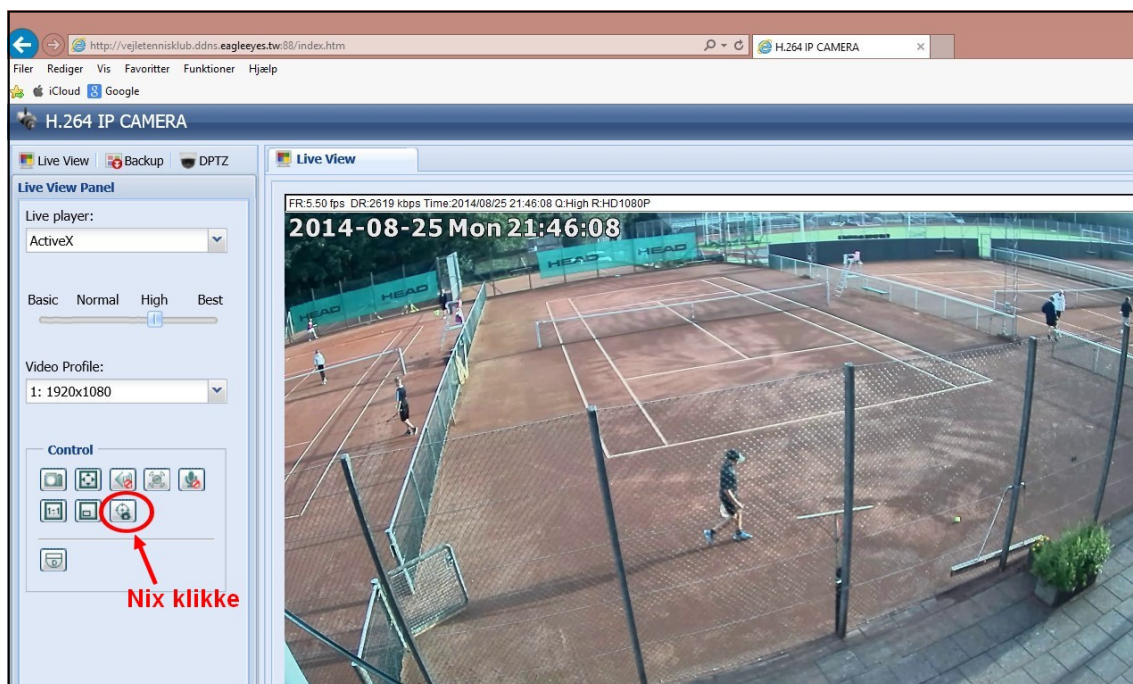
http://vejletennisklub.ddns.eagleeyes.tw:88/index.htm

H.264 IP CAMERA

Filer Rediger Vis Favoritter Funktioner Hjælp

iCloud Google

H.264 IP CAMERA

Live View Backup DPTZ

Live View

Live View Panel

Live player:

ActiveX

Basic Normal High Best

Video Profile:

1: 1920x1080

Control

1:1

Nix klikke

FR:5.50 fps DR:2619 kbps Time:2014/08/25 21:46:08 Q:High R:HD1080P

2014-08-25 Mon 21:46:08

HEAD HEAD HEAD HEAD